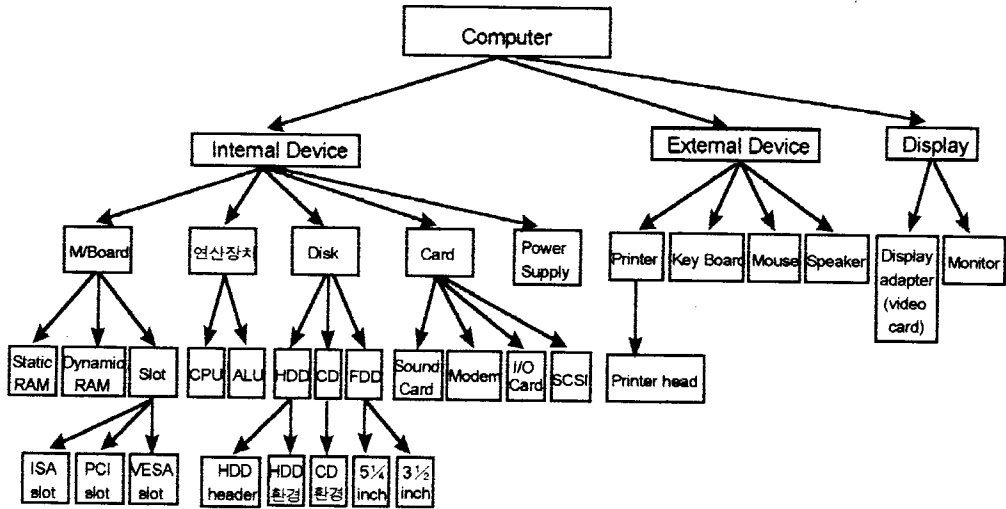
Computer

Internal Device

External Device

Display

M/Board

연산장치

Disk

Card

Power Supply

Printer

Key Board

Mouse

Speaker

Display adapter (video card)

Monitor

Static RAM

Dynamic RAM

Slot

CPU

ALU

HDD

CD

FDD

Sound Card

Modem

I/O Card

SCSI

Printer head

ISA slot

PCI slot

VESA slot

HDD header

HDD 환경

CD 환경

5¼ inch

3½ inch